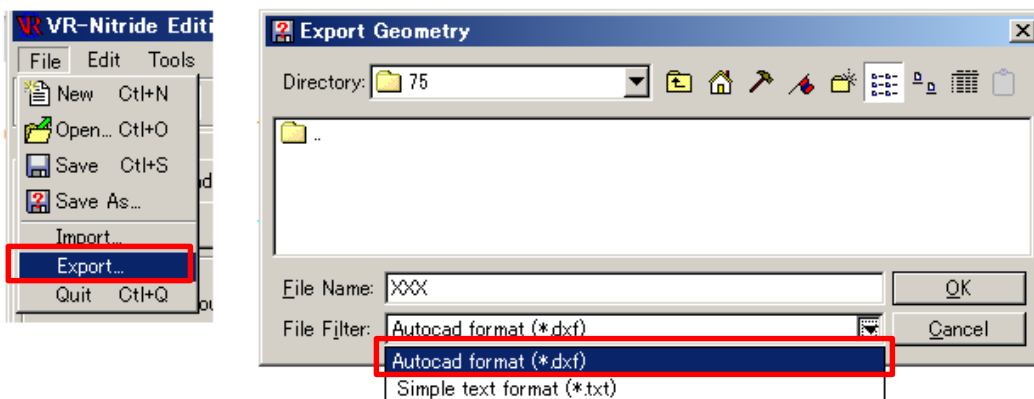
VR-Nitride Editi

File Edit Tools

New Ctl+N

Open... Ctl+O

Save Ctl+S

Save As...

Import...

Export...

Quit Ctl+Q

Export Geometry

Directory: 75

..

File Name: XXX

OK

File Filter: Autocad format (*.dxf)

Cancel

Autocad format (*.dxf)

Simple text format (*.txt)